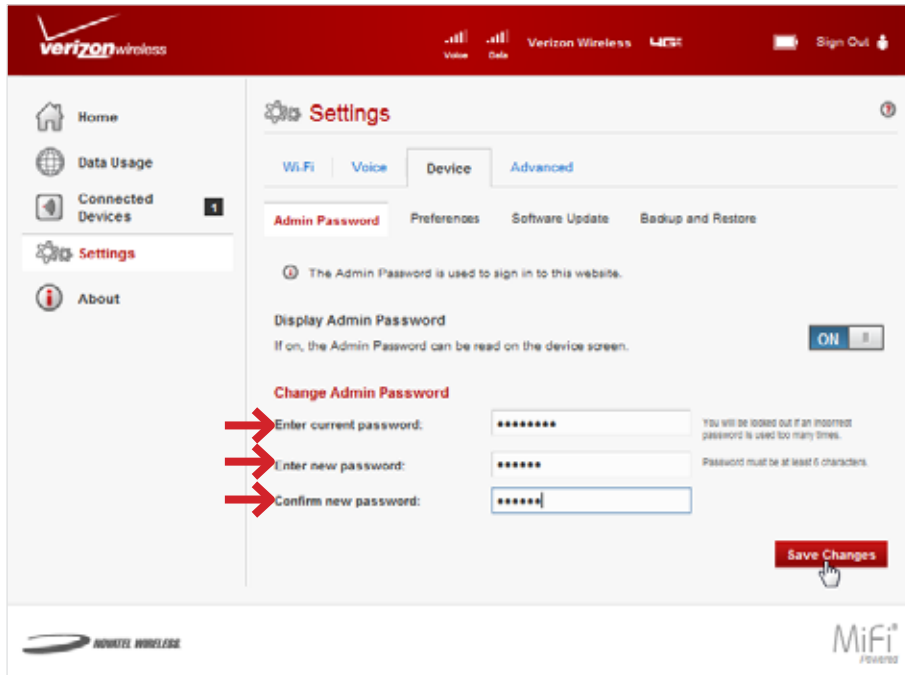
verizonwireless

Voice Data Verizon Wireless 4G Sign Out

Home

Data Usage

Connected Devices 1

Settings

About

Settings

Wi-Fi Voice Device Advanced

Admin Password Preferences Software Update Backup and Restore

The Admin Password is used to sign in to this website.

Display Admin Password

If on, the Admin Password can be read on the device screen.

ON

Change Admin Password

Enter current password: ••••••••• You will be locked out if an incorrect password is used too many times.

Enter new password: •••••• Password must be at least 6 characters.

Confirm new password: ••••••

Save Changes

NOVATEL WIRELESS

MiFi® Powered